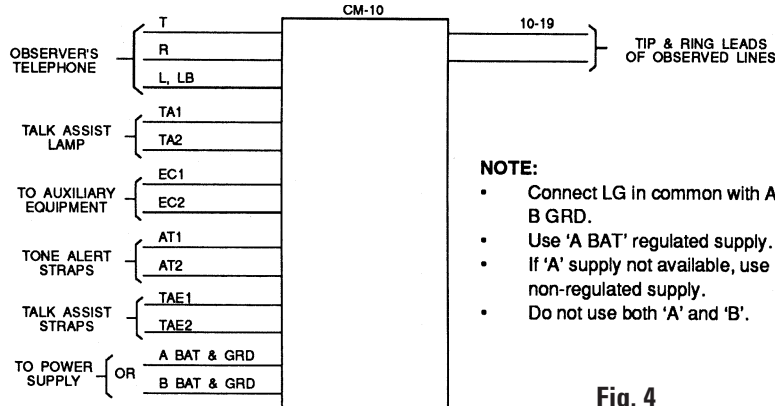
CM-10

OBSERVER'S TELEPHONE
T
R
L, LB

10-19
TIP & RING LEADS OF OBSERVED LINES

TALK ASSIST LAMP
TA1
TA2

TO AUXILIARY EQUIPMENT
EC1
EC2

TONE ALERT STRAPS
AT1
AT2

TALK ASSIST STRAPS
TAE1
TAE2

TO POWER SUPPLY
OR
A BAT & GRD
B BAT & GRD

NOTE:
• Connect LG in common with A B GRD.
• Use 'A BAT' regulated supply.
• If 'A' supply not available, use non-regulated supply.
• Do not use both 'A' and 'B'.

Fig. 4